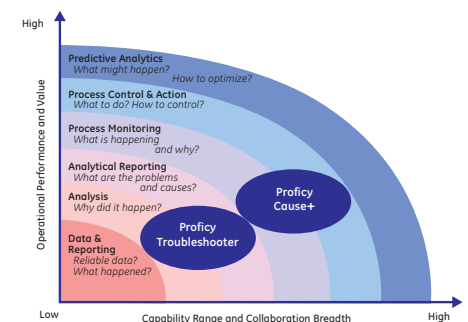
High

Operational Performance and Value

Predictive Analytics
What might happen?
How to optimize?

Process Control & Action
What to do? How to control?

Process Monitoring
What is happening and why?

Analytical Reporting
What are the problems and causes?

Analysis
Why did it happen?

Data & Reporting
Reliable data?
What happened?

Proficy Cause+

Proficy Troubleshooter

Low

Capability Range and Collaboration Breadth

High